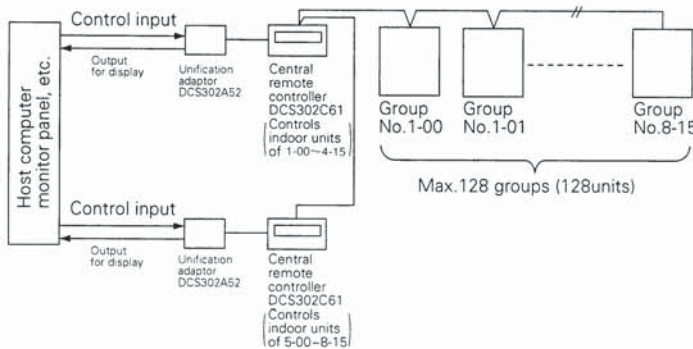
Host computer monitor panel, etc.

Control input

Output for display

Unification adaptor DCS302A52

Central remote controller DCS302C61 (Controls indoor units of 1-00~4-15)

Group No.1-00

Group No.1-01

Group No.8-15

Max.128 groups (128units)

Control input

Output for display

Unification adaptor DCS302A52

Central remote controller DCS302C61 (Controls indoor units of 5-00~8-15)